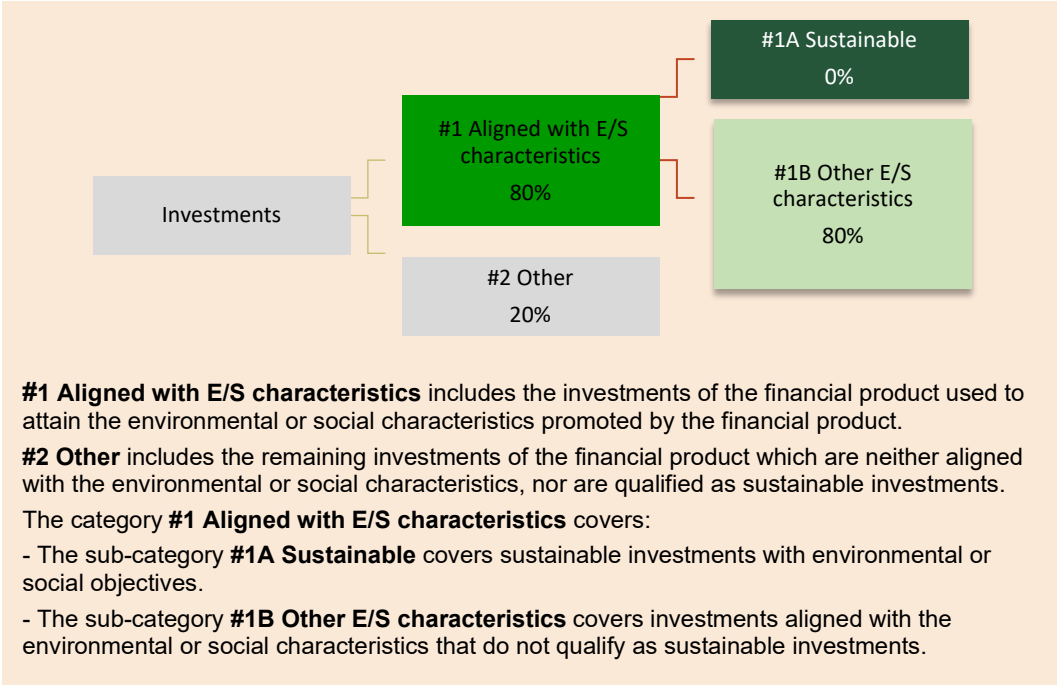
Investments

#1 Aligned with E/S characteristics
80%

#2 Other
20%

#1A Sustainable
0%

#1B Other E/S characteristics
80%

**#1 Aligned with E/S characteristics** includes the investments of the financial product used to attain the environmental or social characteristics promoted by the financial product.

**#2 Other** includes the remaining investments of the financial product which are neither aligned with the environmental or social characteristics, nor are qualified as sustainable investments.

The category **#1 Aligned with E/S characteristics** covers:

- The sub-category **#1A Sustainable** covers sustainable investments with environmental or social objectives.

- The sub-category **#1B Other E/S characteristics** covers investments aligned with the environmental or social characteristics that do not qualify as sustainable investments.